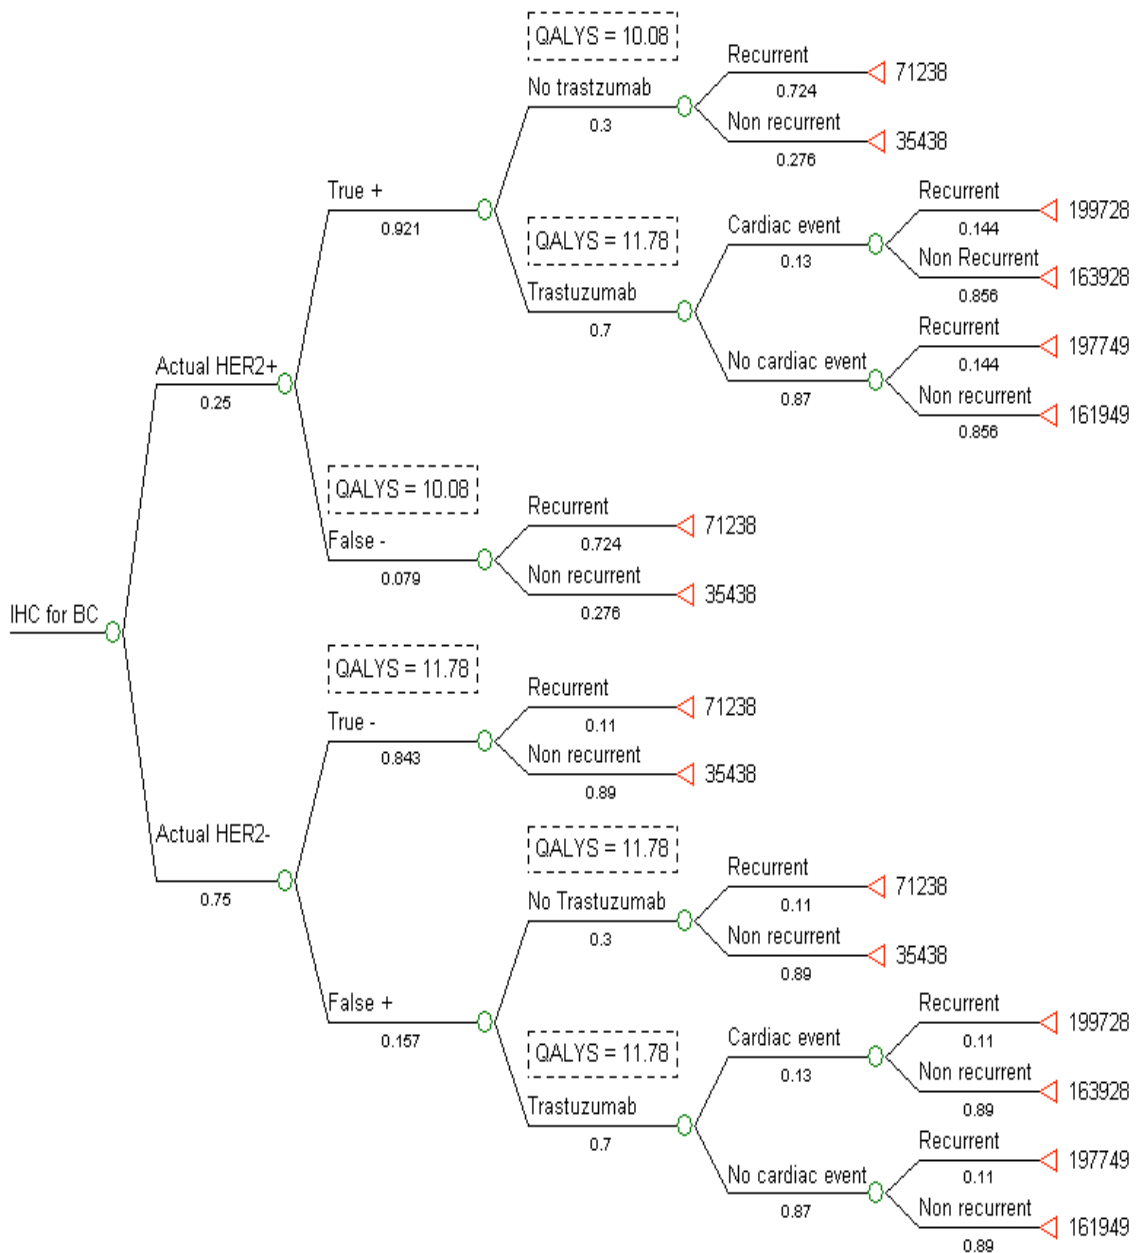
QALYS = 10.08

No trastzumab
0.3

Recurrent
0.724
71238

Non recurrent
0.276
35438

True +
0.921

QALYS = 11.78

Trastuzumab
0.7

Cardiac event
0.13

Recurrent
0.144
199728

Non Recurrent
0.856
163928

No cardiac event
0.87

Recurrent
0.144
197749

Non recurrent
0.856
161949

Actual HER2+
0.25

QALYS = 10.08

False -
0.079

Recurrent
0.724
71238

Non recurrent
0.276
35438

IHC for BC

QALYS = 11.78

True -
0.843

Recurrent
0.11
71238

Non recurrent
0.89
35438

Actual HER2-
0.75

QALYS = 11.78

No Trastuzumab
0.3

Recurrent
0.11
71238

Non recurrent
0.89
35438

False +
0.157

QALYS = 11.78

Trastuzumab
0.7

Cardiac event
0.13

Recurrent
0.11
199728

Non recurrent
0.89
163928

No cardiac event
0.87

Recurrent
0.11
197749

Non recurrent
0.89
161949